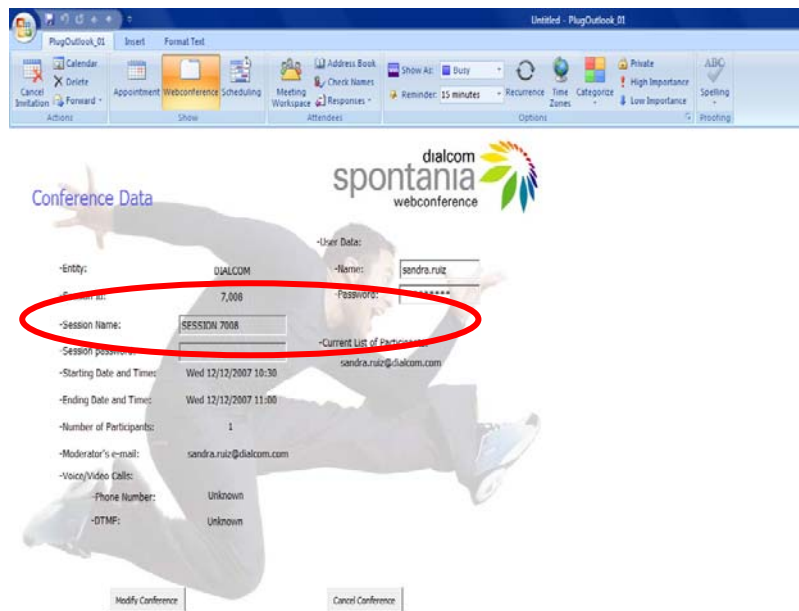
Untitled - PlugOutlook_01

PlugOutlook_01 Insert Format Text

Cancel Invitation Calendar Delete Forward Actions

Appointment Webconference Scheduling Show

Meeting Workspace Address Book Check Names Responses Attendees

Show As: Busy Reminder: 15 minutes Recurrence Time Zones Categorize Private High Importance Low Importance Options

ABC Spelling Proofing

dialcom spontania webconference

Conference Data

-Entity: DIALCOM

-Session Id: 7,008

-Session Name: SESSION 7008

-Session password:

-Starting Date and Time: Wed 12/12/2007 10:30

-Ending Date and Time: Wed 12/12/2007 11:00

-Number of Participants: 1

-Moderator's e-mail: sandra.ruiz@dialcom.com

-Voice/Video Calls:

-Phone Number: Unknown

-DTMF: Unknown

-User Data:

-Name: sandra.ruiz

-Password: ********

-Current List of Participants:

sandra.ruiz@dialcom.com

Modify Conference

Cancel Conference